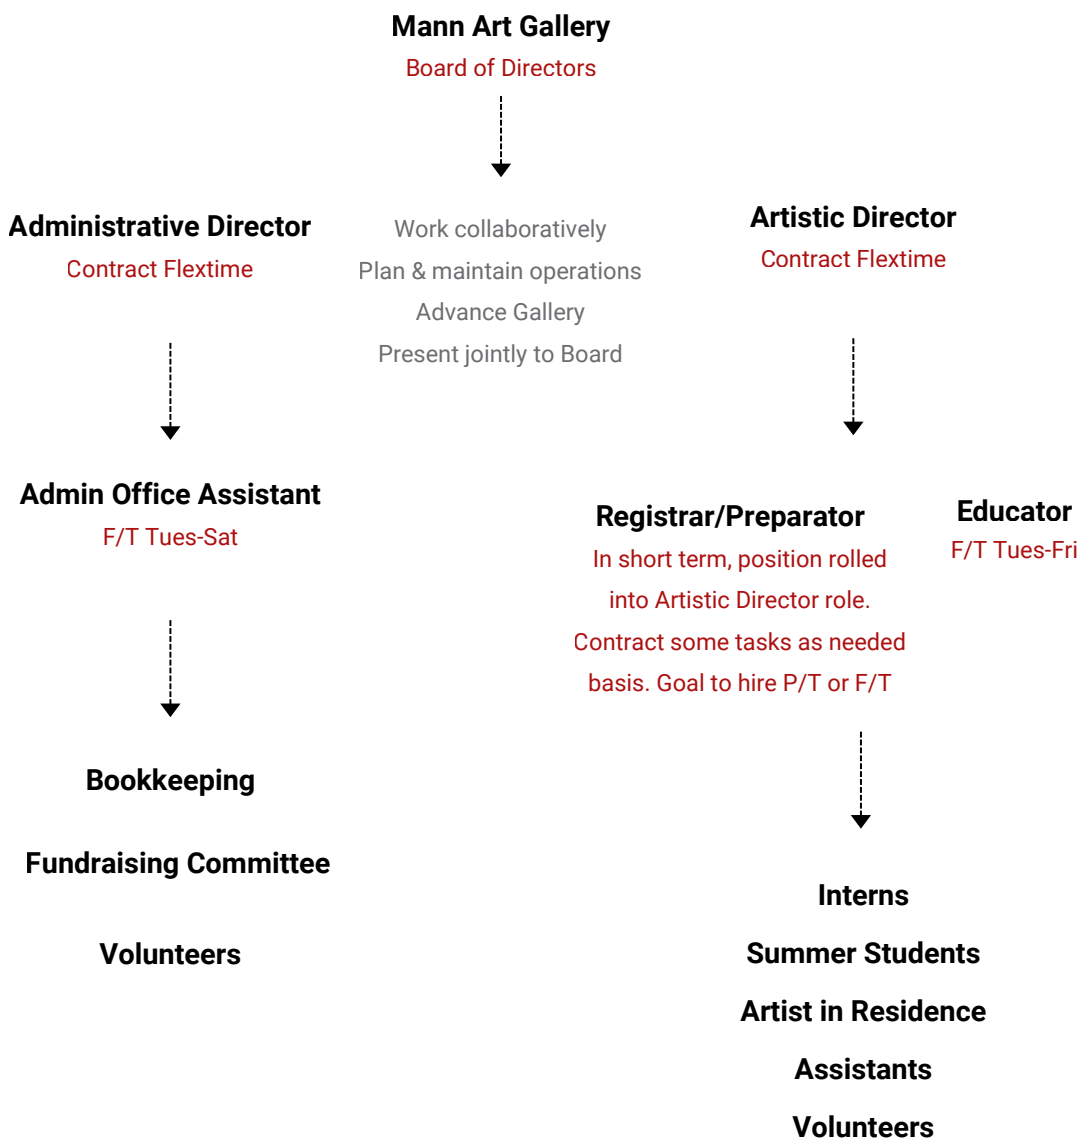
Mann Art Gallery
Board of Directors

Administrative Director
Contract Flextime

Work collaboratively
Plan & maintain operations
Advance Gallery
Present jointly to Board

Artistic Director
Contract Flextime

Admin Office Assistant
F/T Tues-Sat

Bookkeeping

Fundraising Committee

Volunteers

Registrar/Preparator
In short term, position rolled into Artistic Director role. Contract some tasks as needed basis. Goal to hire P/T or F/T

Educator
F/T Tues-Fri

Interns
Summer Students
Artist in Residence
Assistants
Volunteers